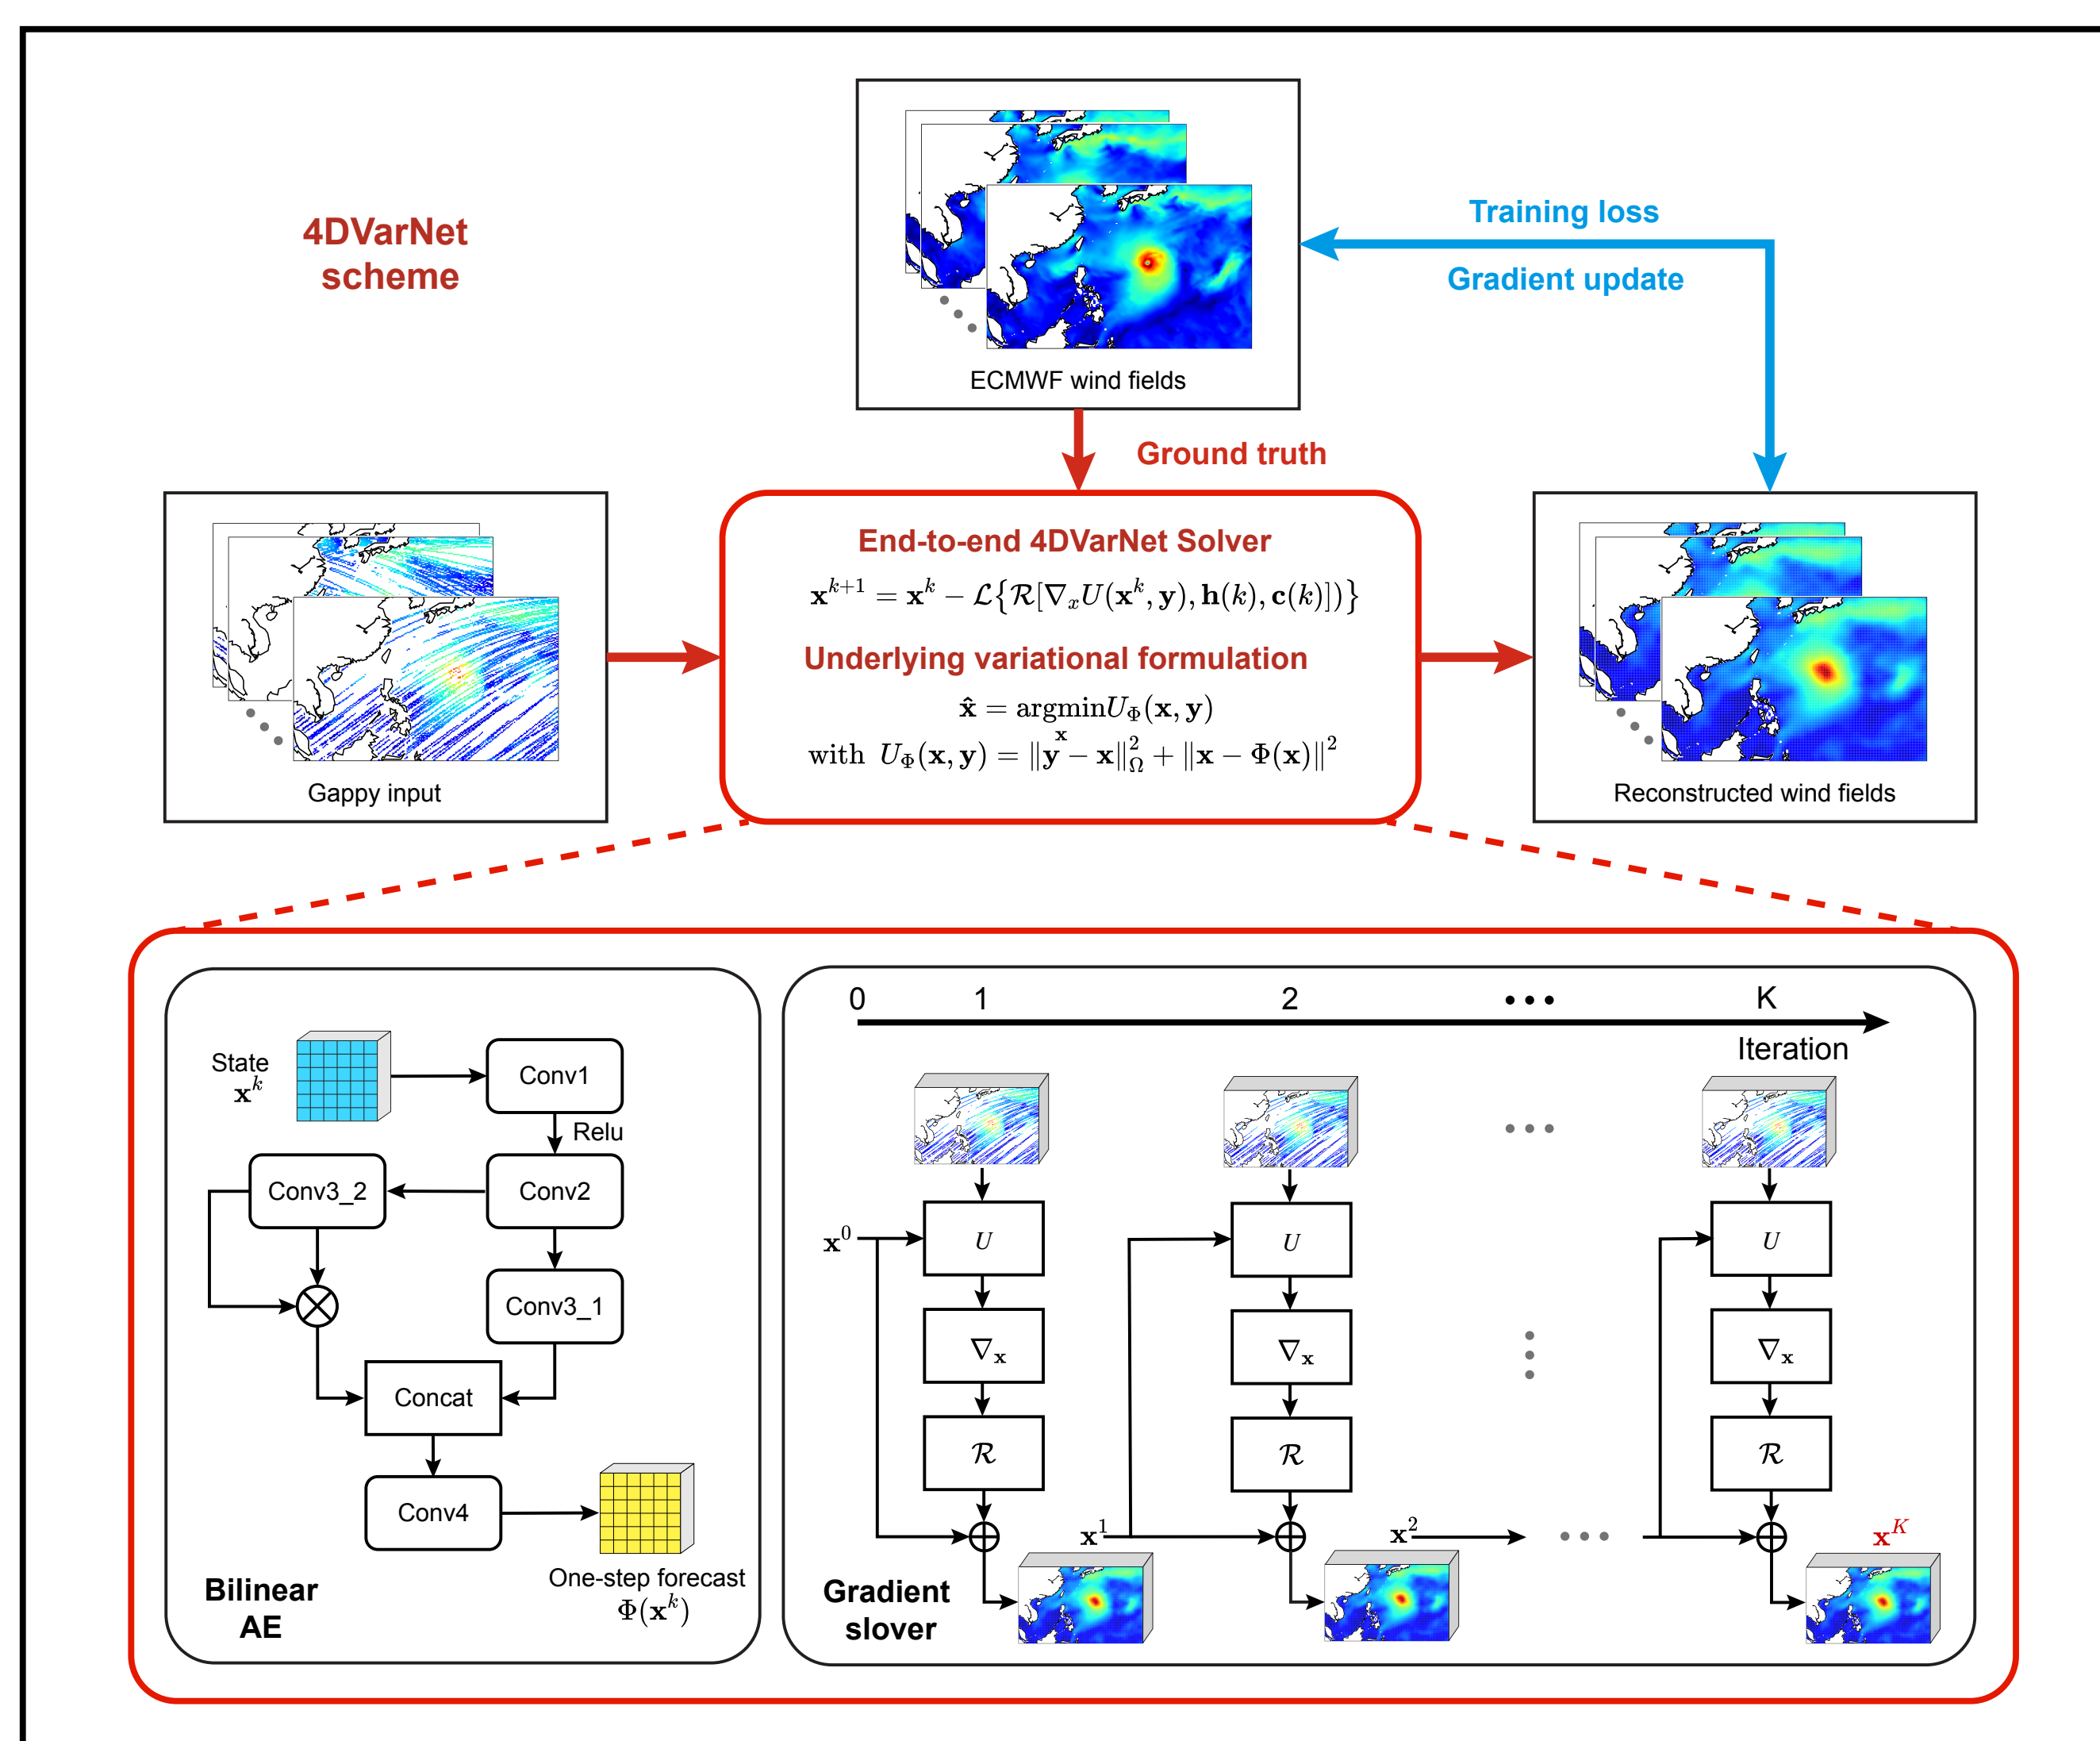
4DVarNet scheme

ECMWF wind fields

Training loss

Gradient update

Ground truth

Gappy input

End-to-end 4DVarNet Solver

$\mathbf{x}^{k+1} = \mathbf{x}^k - \mathcal{L}\{\mathcal{R}[\nabla_x U(\mathbf{x}^k, \mathbf{y}), \mathbf{h}(k), \mathbf{c}(k)]\}$

Underlying variational formulation

$\hat{\mathbf{x}} = \underset{\mathbf{x}}{\text{argmin}} U_\Phi(\mathbf{x}, \mathbf{y})$

with $U_\Phi(\mathbf{x}, \mathbf{y}) = \|\mathbf{y} - \mathbf{x}\|_\Omega^2 + \|\mathbf{x} - \Phi(\mathbf{x})\|^2$

Reconstructed wind fields

State $\mathbf{x}^k$

Conv1

Relu

Conv2

Conv3_2

Conv3_1

Concat

Conv4

One-step forecast $\Phi(\mathbf{x}^k)$

Bilinear AE

0 1 2 ••• K

Iteration

$\mathbf{x}^0$

$U$

$\nabla_\mathbf{x}$

$\mathcal{R}$

$\mathbf{x}^1$

$U$

$\nabla_\mathbf{x}$

$\mathcal{R}$

$\mathbf{x}^2$

•••

$U$

$\nabla_\mathbf{x}$

$\mathcal{R}$

$\mathbf{x}^K$

Gradient slover